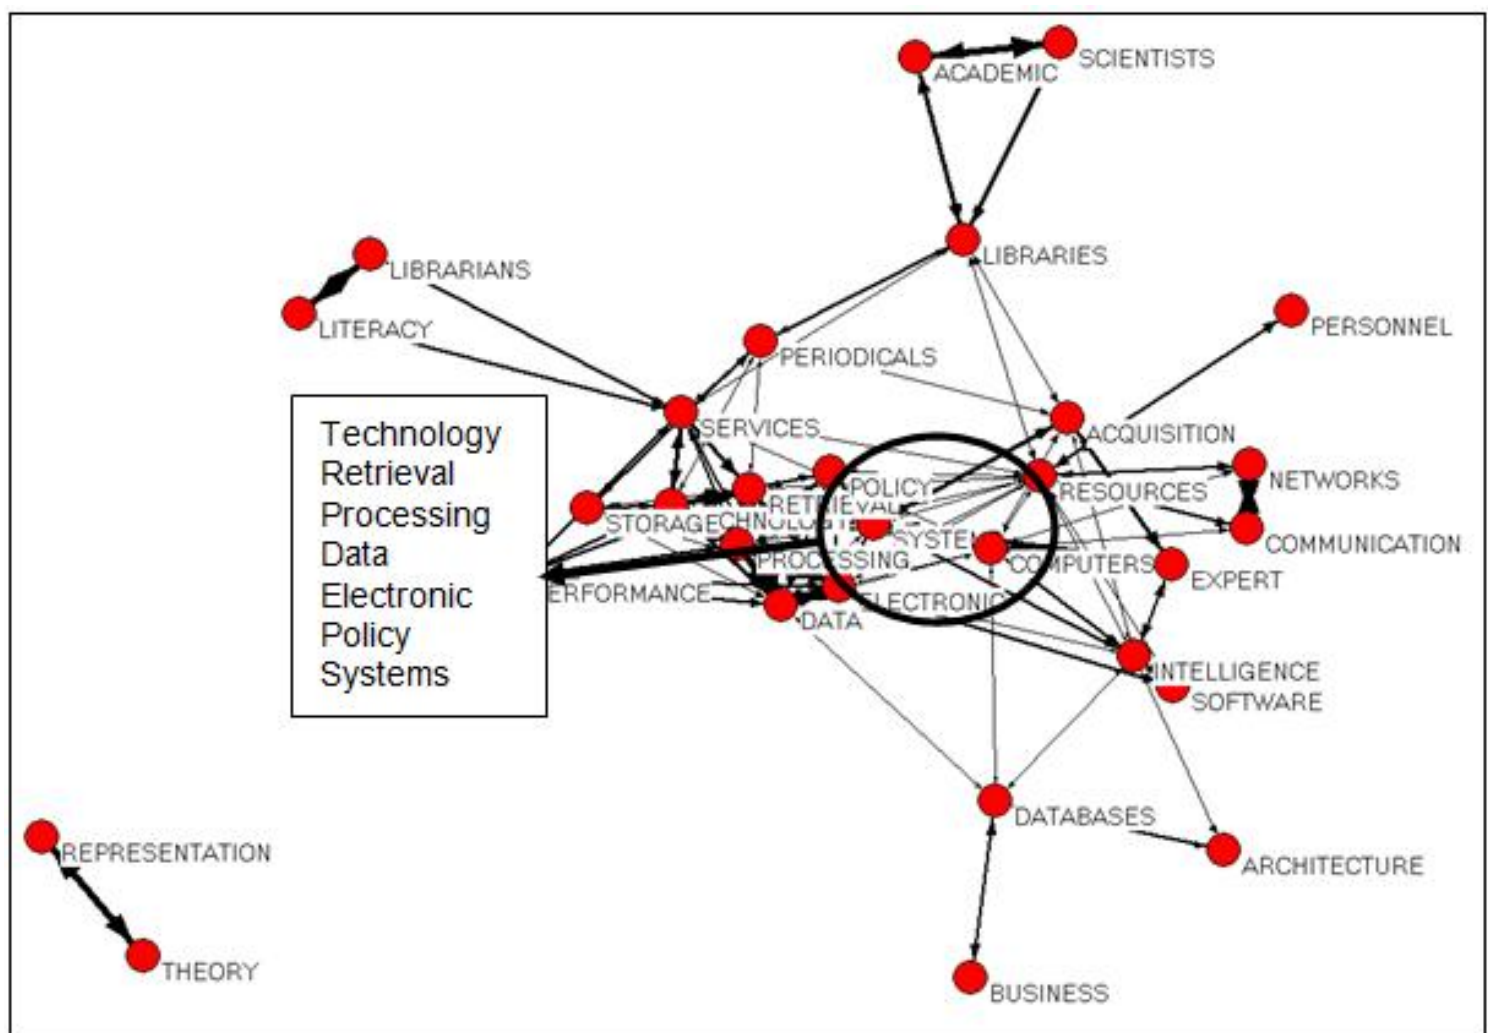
ACADEMIC
SCIENTISTS
LIBRARIES
LIBRARIANS
LITERACY
PERIODICALS
PERSONNEL
Technology
Retrieval
Processing
Data
Electronic
Policy
Systems
SERVICES
ACQUISITION
POLICY
RESOURCES
NETWORKS
STORAGE
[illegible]CHNOLOG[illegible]
RETRIEVAL
SYSTEM
COMMUNICATION
PROCESSING
COMPUTERS
EXPERT
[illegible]ERFORMANCE
DATA
ELECTRONIC
INTELLIGENCE
SOFTWARE
DATABASES
REPRESENTATION
ARCHITECTURE
THEORY
BUSINESS